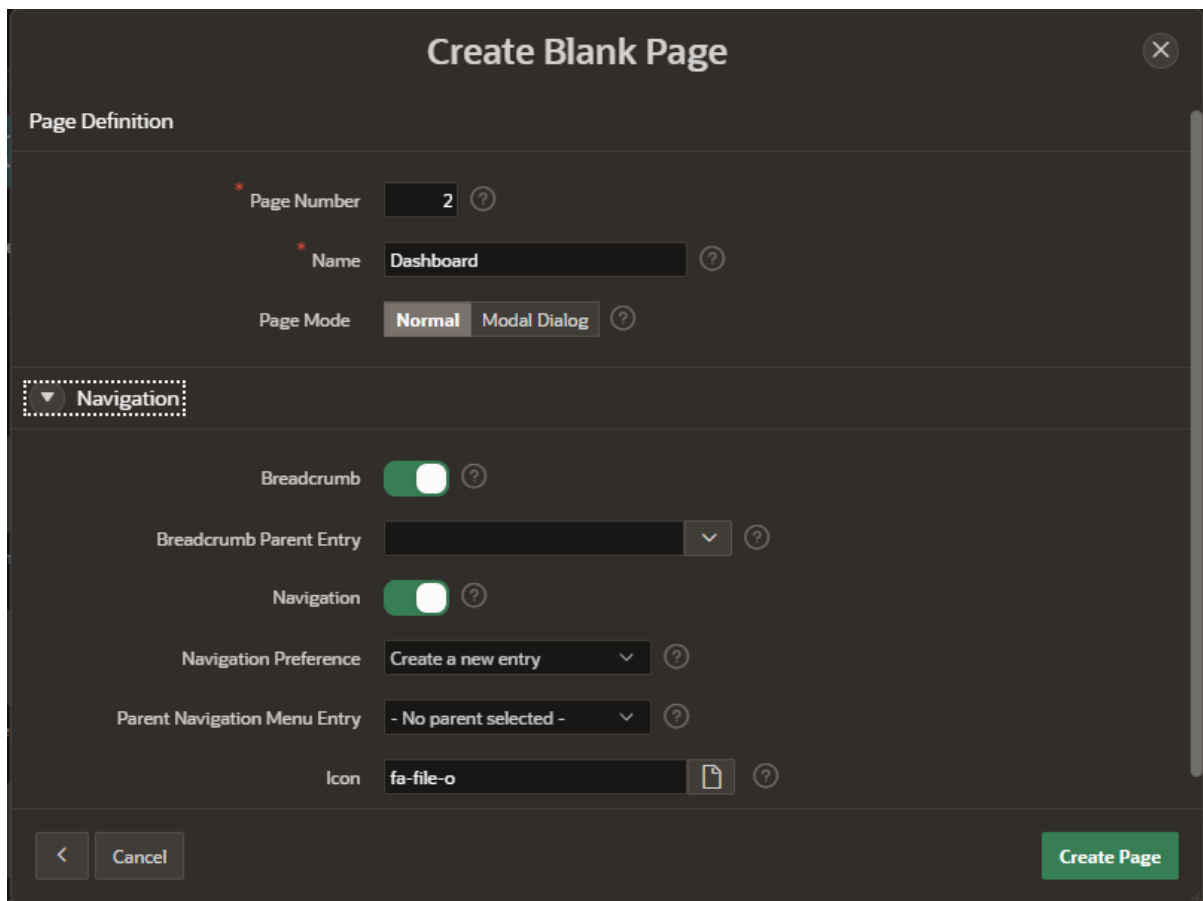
Create Blank Page

Page Definition

* Page Number 2

* Name Dashboard

Page Mode Normal Modal Dialog

Navigation

Breadcrumb

Breadcrumb Parent Entry

Navigation

Navigation Preference Create a new entry

Parent Navigation Menu Entry - No parent selected -

Icon fa-file-o

Cancel

Create Page